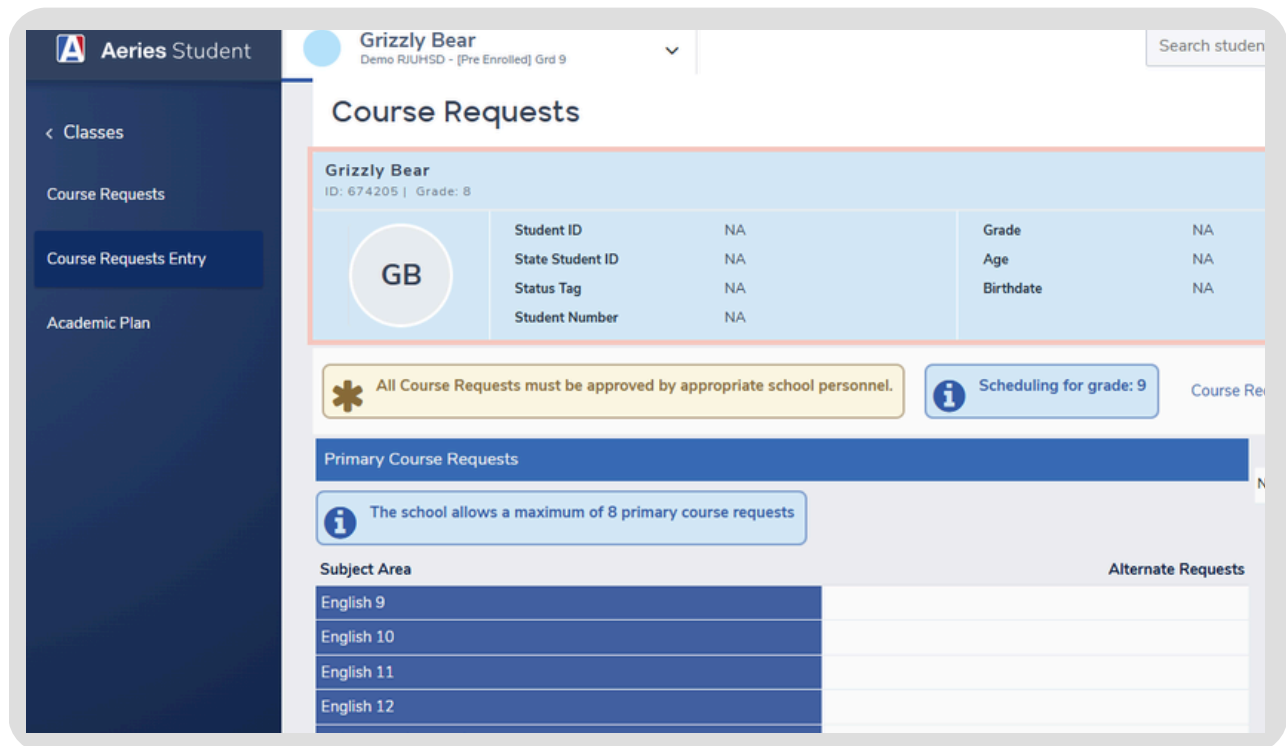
A Aeries Student

< Classes

Course Requests

Course Requests Entry

Academic Plan

Grizzly Bear
Demo RJUHSD - [Pre Enrolled] Grd 9

Search studen

Course Requests

Grizzly Bear
ID: 674205 | Grade: 8

GB

| Student ID | NA | Grade | NA |
|---|---|---|---|
| State Student ID | NA | Age | NA |
| Status Tag | NA | Birthdate | NA |
| Student Number | NA | | |

All Course Requests must be approved by appropriate school personnel.

Scheduling for grade: 9

Course Re

Primary Course Requests

N

The school allows a maximum of 8 primary course requests

Subject Area

Alternate Requests

English 9

English 10

English 11

English 12